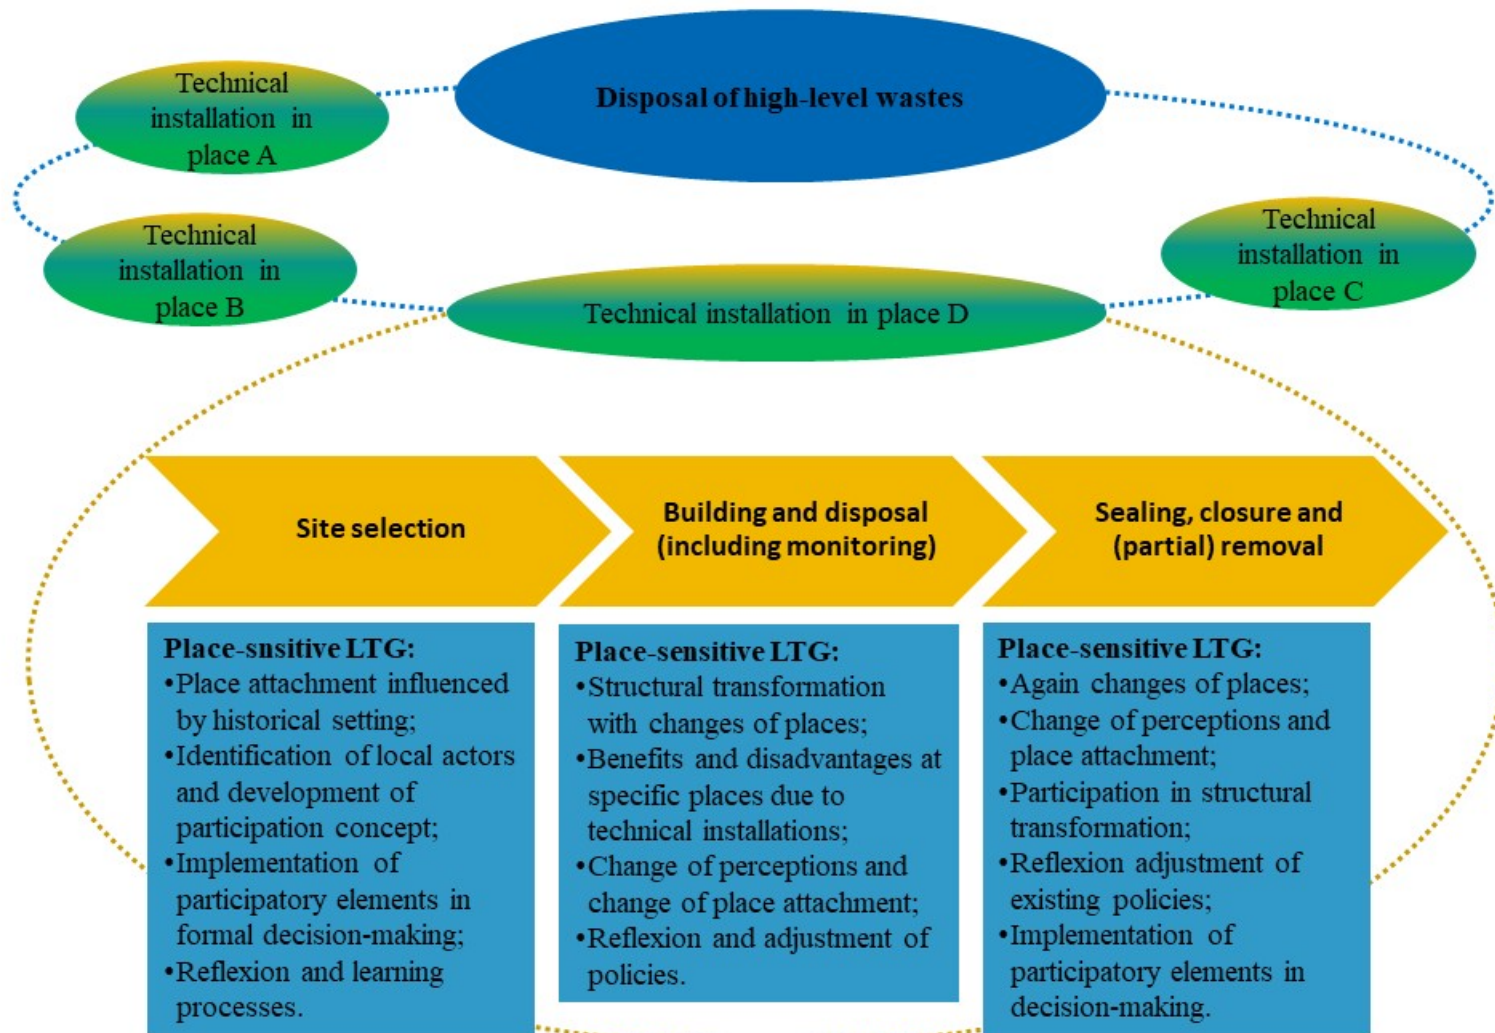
Technical installation in place A

Disposal of high-level wastes

Technical installation in place B

Technical installation in place C

Technical installation in place D

Site selection

Building and disposal (including monitoring)

Sealing, closure and (partial) removal

Place-snsitive LTG:
•Place attachment influenced by historical setting;
•Identification of local actors and development of participation concept;
•Implementation of participatory elements in formal decision-making;
•Reflexion and learning processes.

Place-sensitive LTG:
•Structural transformation with changes of places;
•Benefits and disadvantages at specific places due to technical installations;
•Change of perceptions and change of place attachment;
•Reflexion and adjustment of policies.

Place-sensitive LTG:
•Again changes of places;
•Change of perceptions and place attachment;
•Participation in structural transformation;
•Reflexion adjustment of existing policies;
•Implementation of participatory elements in decision-making.